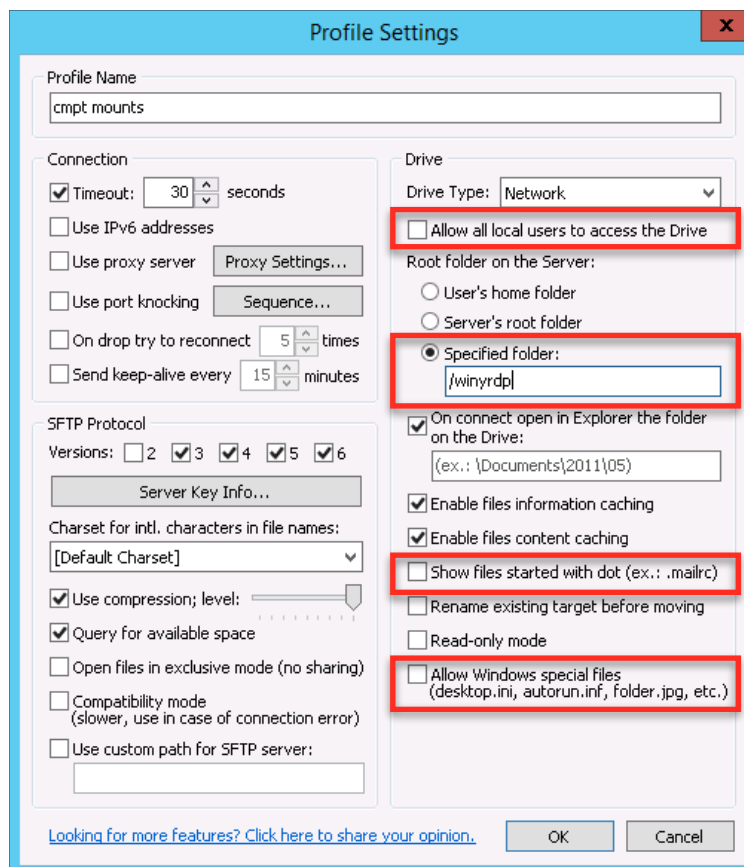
Profile Settings

Profile Name
cmpt mounts

Connection
Timeout: 30 seconds
Use IPv6 addresses
Use proxy server
Proxy Settings...
Use port knocking
Sequence...
On drop try to reconnect 5 times
Send keep-alive every 15 minutes

SFTP Protocol
Versions: 2 3 4 5 6
Server Key Info...
Charset for intl. characters in file names:
[Default Charset]
Use compression; level:
Query for available space
Open files in exclusive mode (no sharing)
Compatibility mode (slower, use in case of connection error)
Use custom path for SFTP server:

Drive
Drive Type: Network
Allow all local users to access the Drive
Root folder on the Server:
User's home folder
Server's root folder
Specified folder:
/winyrdp
On connect open in Explorer the folder on the Drive:
(ex.: \Documents\2011\05)
Enable files information caching
Enable files content caching
Show files started with dot (ex.: .mailrc)
Rename existing target before moving
Read-only mode
Allow Windows special files (desktop.ini, autorun.inf, folder.jpg, etc.)

Looking for more features? Click here to share your opinion.
OK
Cancel